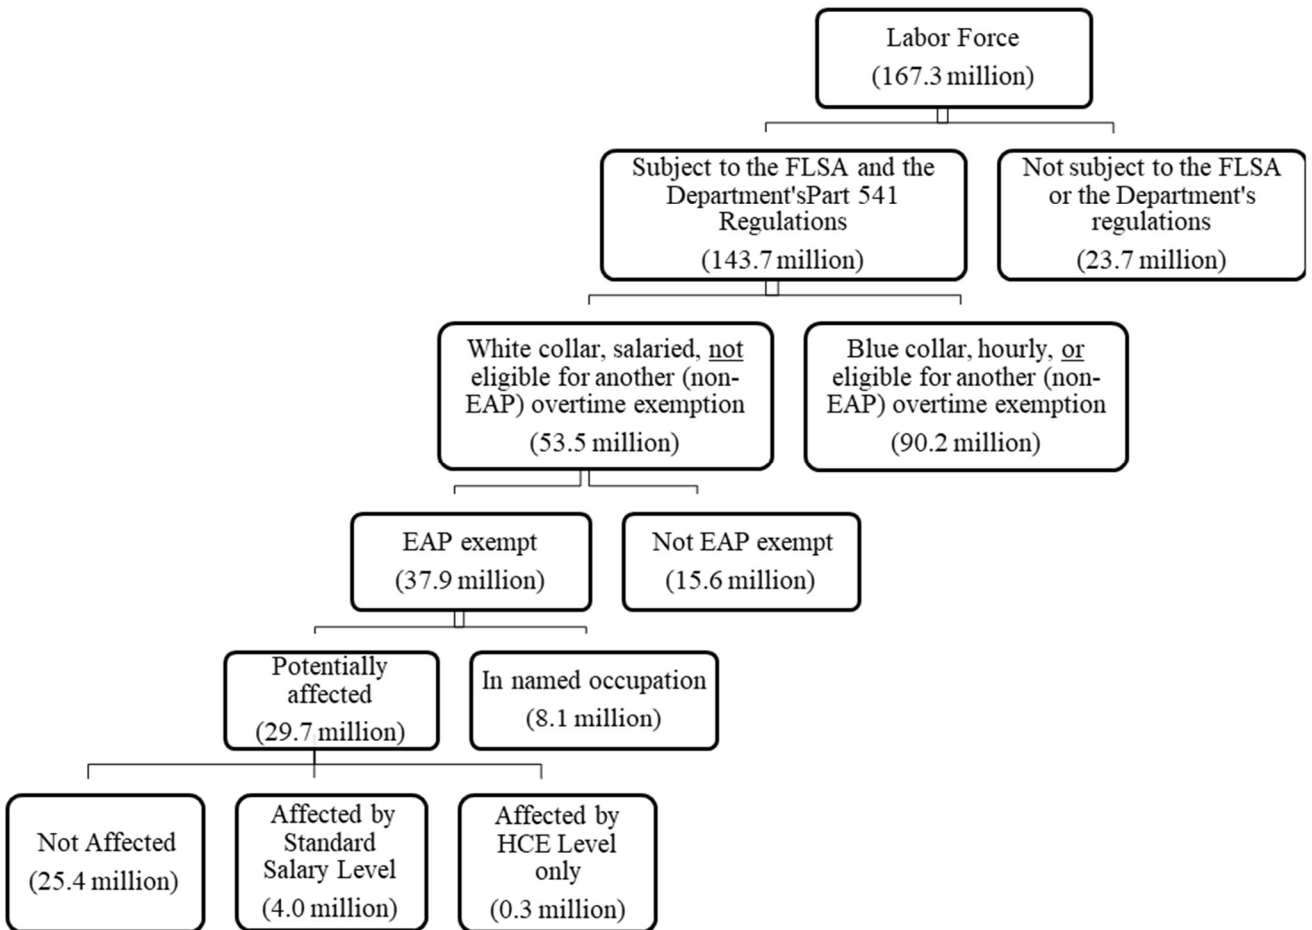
Labor Force
(167.3 million)

Subject to the FLSA and the Department'sPart 541 Regulations
(143.7 million)

Not subject to the FLSA or the Department's regulations
(23.7 million)

White collar, salaried, not eligible for another (non-EAP) overtime exemption
(53.5 million)

Blue collar, hourly, or eligible for another (non-EAP) overtime exemption
(90.2 million)

EAP exempt
(37.9 million)

Not EAP exempt
(15.6 million)

Potentially affected
(29.7 million)

In named occupation
(8.1 million)

Not Affected
(25.4 million)

Affected by Standard Salary Level
(4.0 million)

Affected by HCE Level only
(0.3 million)